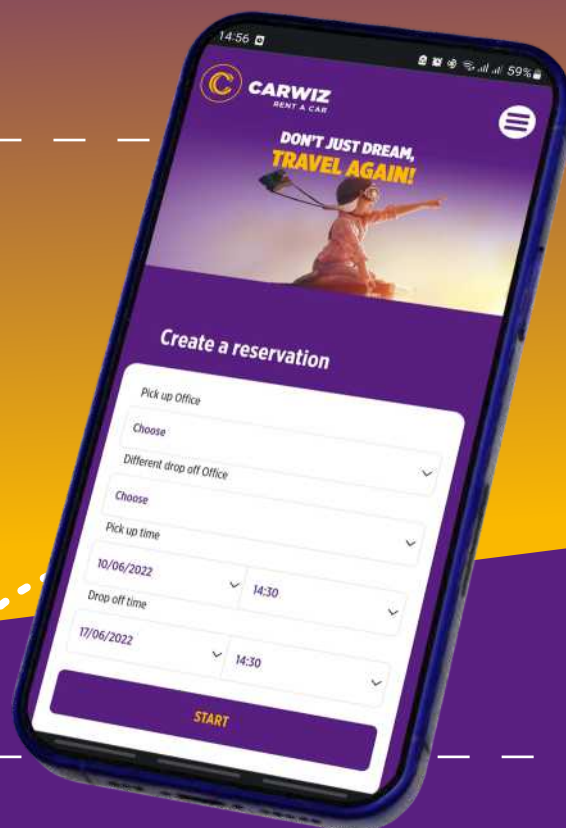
14:56

59%

CARWIZ
RENT A CAR

DON'T JUST DREAM,
TRAVEL AGAIN!

Create a reservation

Pick up Office

Choose

Different drop off Office

Choose

Pick up time

10/06/2022

14:30

Drop off time

17/06/2022

14:30

START